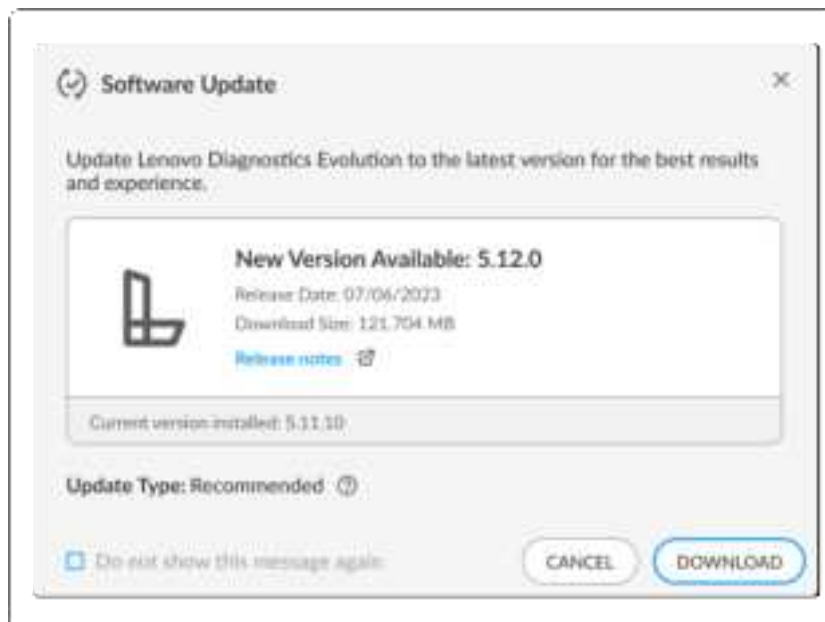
Software Update

×

Update Lenovo Diagnostics Evolution to the latest version for the best results and experience.

New Version Available: 5.12.0

Release Date: 07/06/2023

Download Size: 121.704 MB

Release notes

Current version installed: 5.11.10

Update Type: Recommended

Do not show this message again

CANCEL

DOWNLOAD